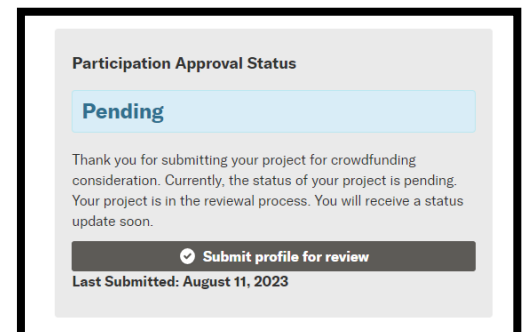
Participation Approval Status

Pending

Thank you for submitting your project for crowdfunding consideration. Currently, the status of your project is pending. Your project is in the reviewal process. You will receive a status update soon.

Submit profile for review

Last Submitted: August 11, 2023